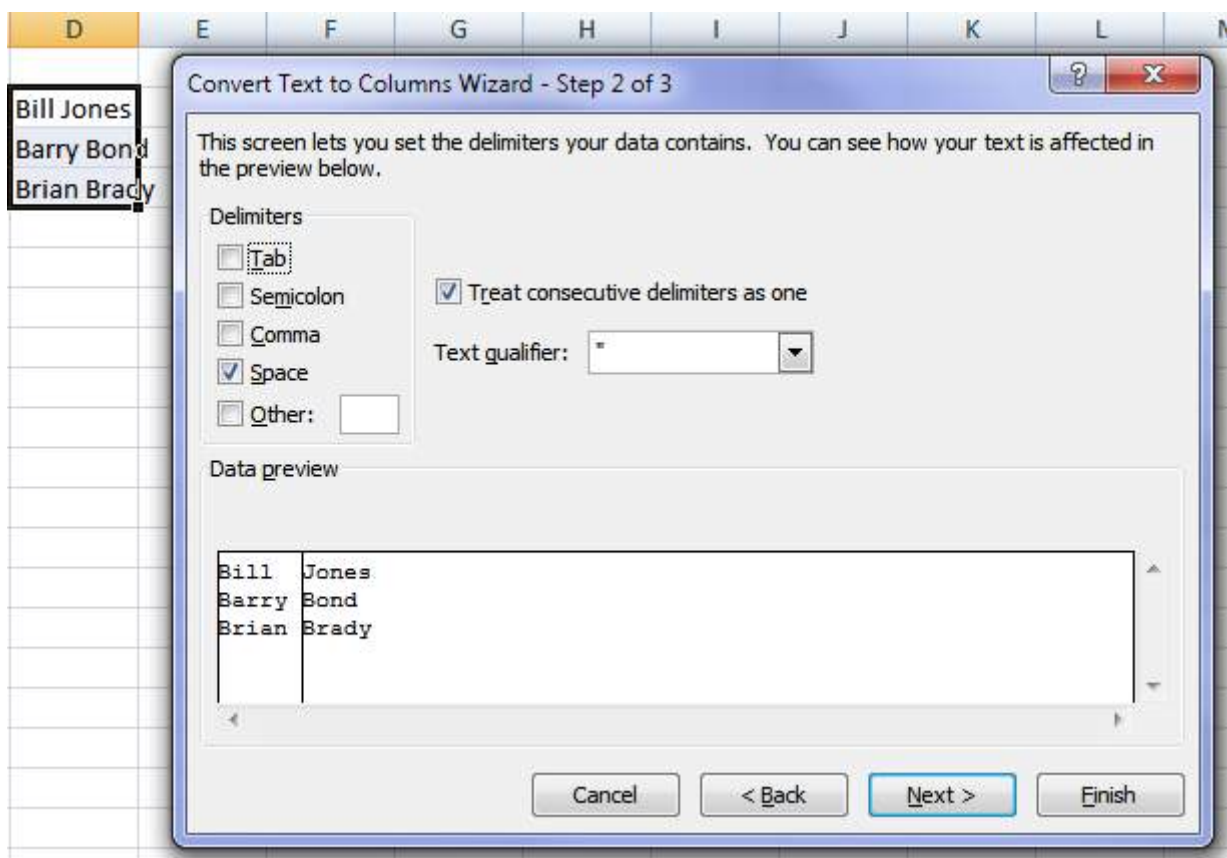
D E F G H I J K L N

Bill Jones
Barry Bond
Brian Brady

Convert Text to Columns Wizard - Step 2 of 3

?
X

This screen lets you set the delimiters your data contains. You can see how your text is affected in the preview below.

Delimiters
Tab
Semicolon
Comma
Space
Other:

Treat consecutive delimiters as one

Text qualifier: "

Data preview

| Bill | Jones |
|---|---|
| Barry | Bond |
| Brian | Brady |

Cancel
< Back
Next >
Finish